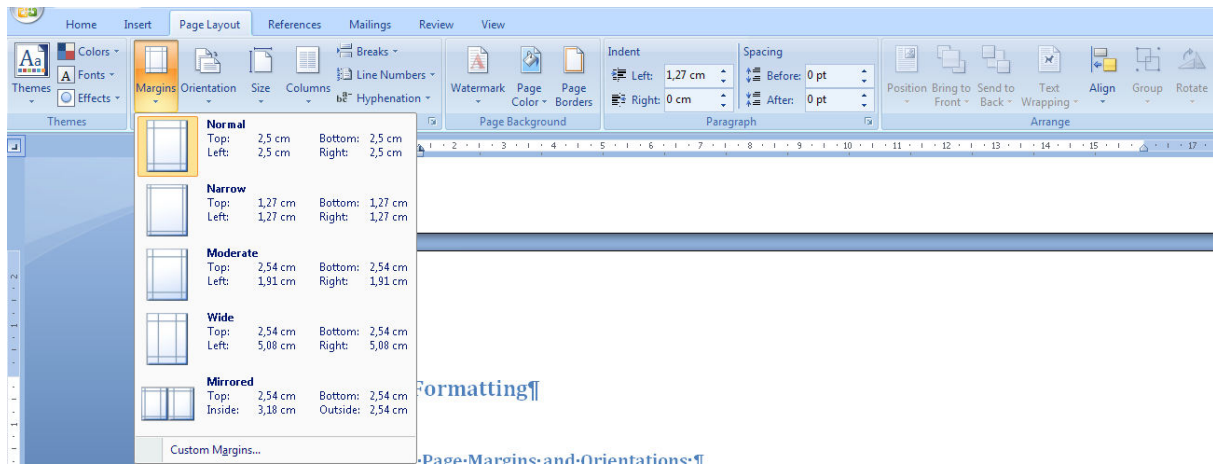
Home Insert Page Layout References Mailings Review View

Themes
Colors
Fonts
Effects
Themes

Margins Orientation Size Columns
Breaks
Line Numbers
Hyphenation

Watermark Page Color Page Borders
Page Background

Indent
Left: 1,27 cm
Right: 0 cm

Spacing
Before: 0 pt
After: 0 pt

Paragraph

Position Bring to Front Send to Back Text Wrapping Align Group Rotate
Arrange

Normal
Top: 2,5 cm Bottom: 2,5 cm
Left: 2,5 cm Right: 2,5 cm

Narrow
Top: 1,27 cm Bottom: 1,27 cm
Left: 1,27 cm Right: 1,27 cm

Moderate
Top: 2,54 cm Bottom: 2,54 cm
Left: 1,91 cm Right: 1,91 cm

Wide
Top: 2,54 cm Bottom: 2,54 cm
Left: 5,08 cm Right: 5,08 cm

Mirrored
Top: 2,54 cm Bottom: 2,54 cm
Inside: 3,18 cm Outside: 2,54 cm

Custom Margins...

· 2 · 1 · 3 · 1 · 4 · 1 · 5 · 1 · 6 · 1 · 7 · 1 · 8 · 1 · 9 · 1 · 10 · 1 · 11 · 1 · 12 · 1 · 13 · 1 · 14 · 1 · 15 · 1 · 17 ·

Formatting¶

·Page·Margins·and·Orientations·¶